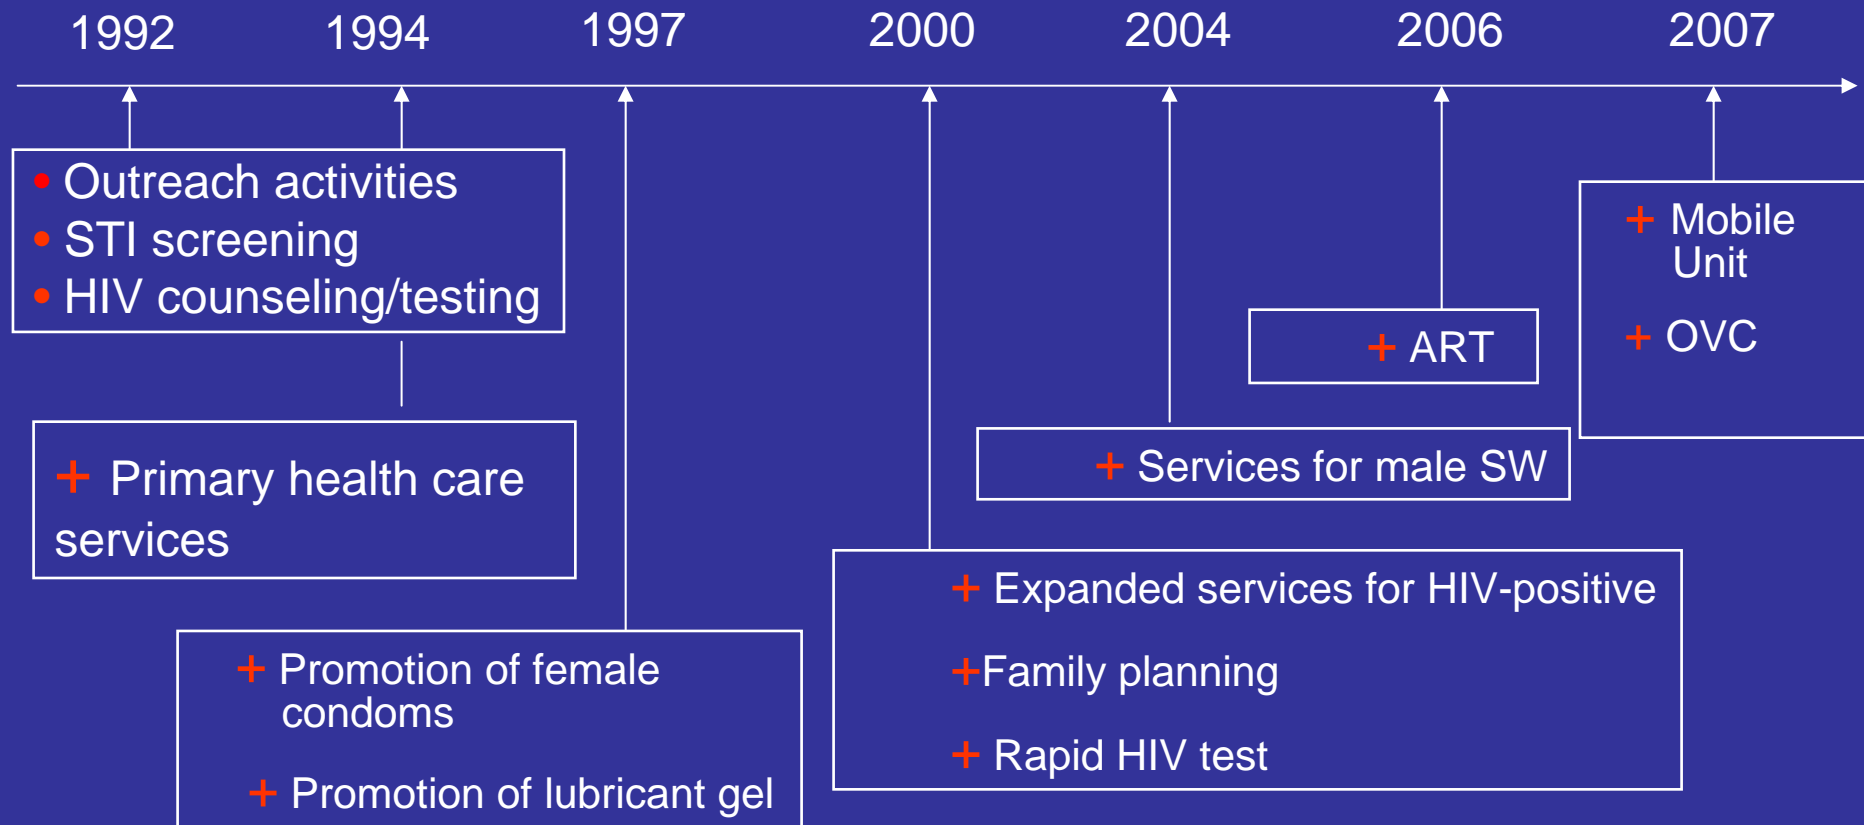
1992 1994 1997 2000 2004 2006 2007

• Outreach activities
• STI screening
• HIV counseling/testing

+ Primary health care services

+ Promotion of female condoms

+ Promotion of lubricant gel

+ Expanded services for HIV-positive

+Family planning

+ Rapid HIV test

+ Services for male SW

+ ART

+ Mobile Unit

+ OVC